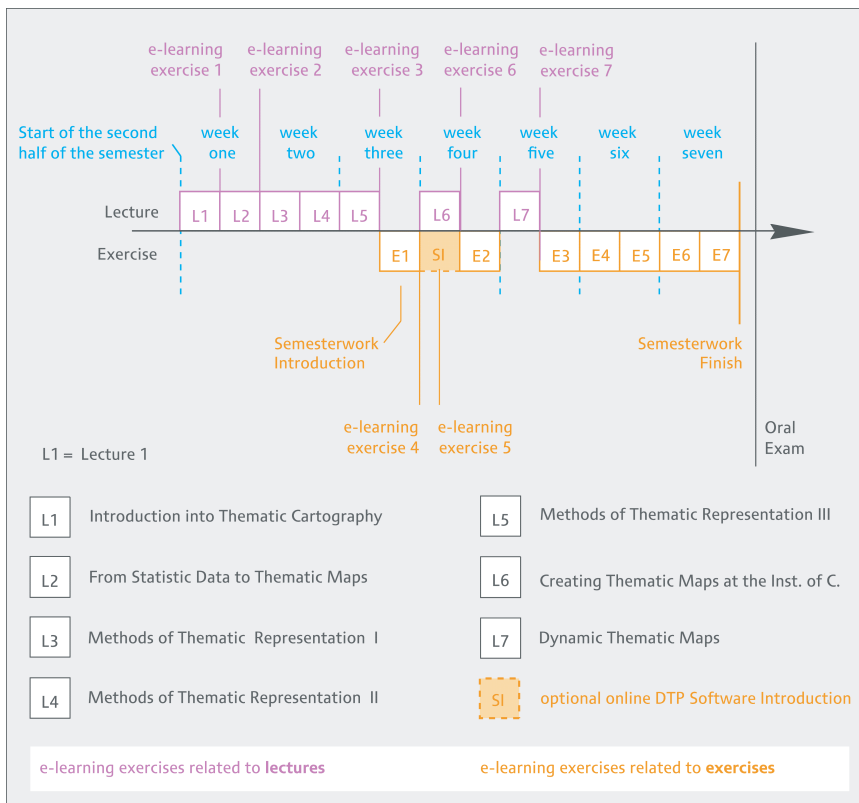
e-learning exercise 1

e-learning exercise 2

e-learning exercise 3

e-learning exercise 6

e-learning exercise 7

Start of the second half of the semester

week one

week two

week three

week four

week five

week six

week seven

Lecture

L1 L2 L3 L4 L5 L6 L7

Exercise

E1 SI E2 E3 E4 E5 E6 E7

Semesterwork Introduction

Semesterwork Finish

e-learning exercise 4

e-learning exercise 5

Oral Exam

L1 = Lecture 1

L1 Introduction into Thematic Cartography

L2 From Statistic Data to Thematic Maps

L3 Methods of Thematic Representation I

L4 Methods of Thematic Representation II

L5 Methods of Thematic Representation III

L6 Creating Thematic Maps at the Inst. of C.

L7 Dynamic Thematic Maps

SI optional online DTP Software Introduction

e-learning exercises related to **lectures**

e-learning exercises related to **exercises**